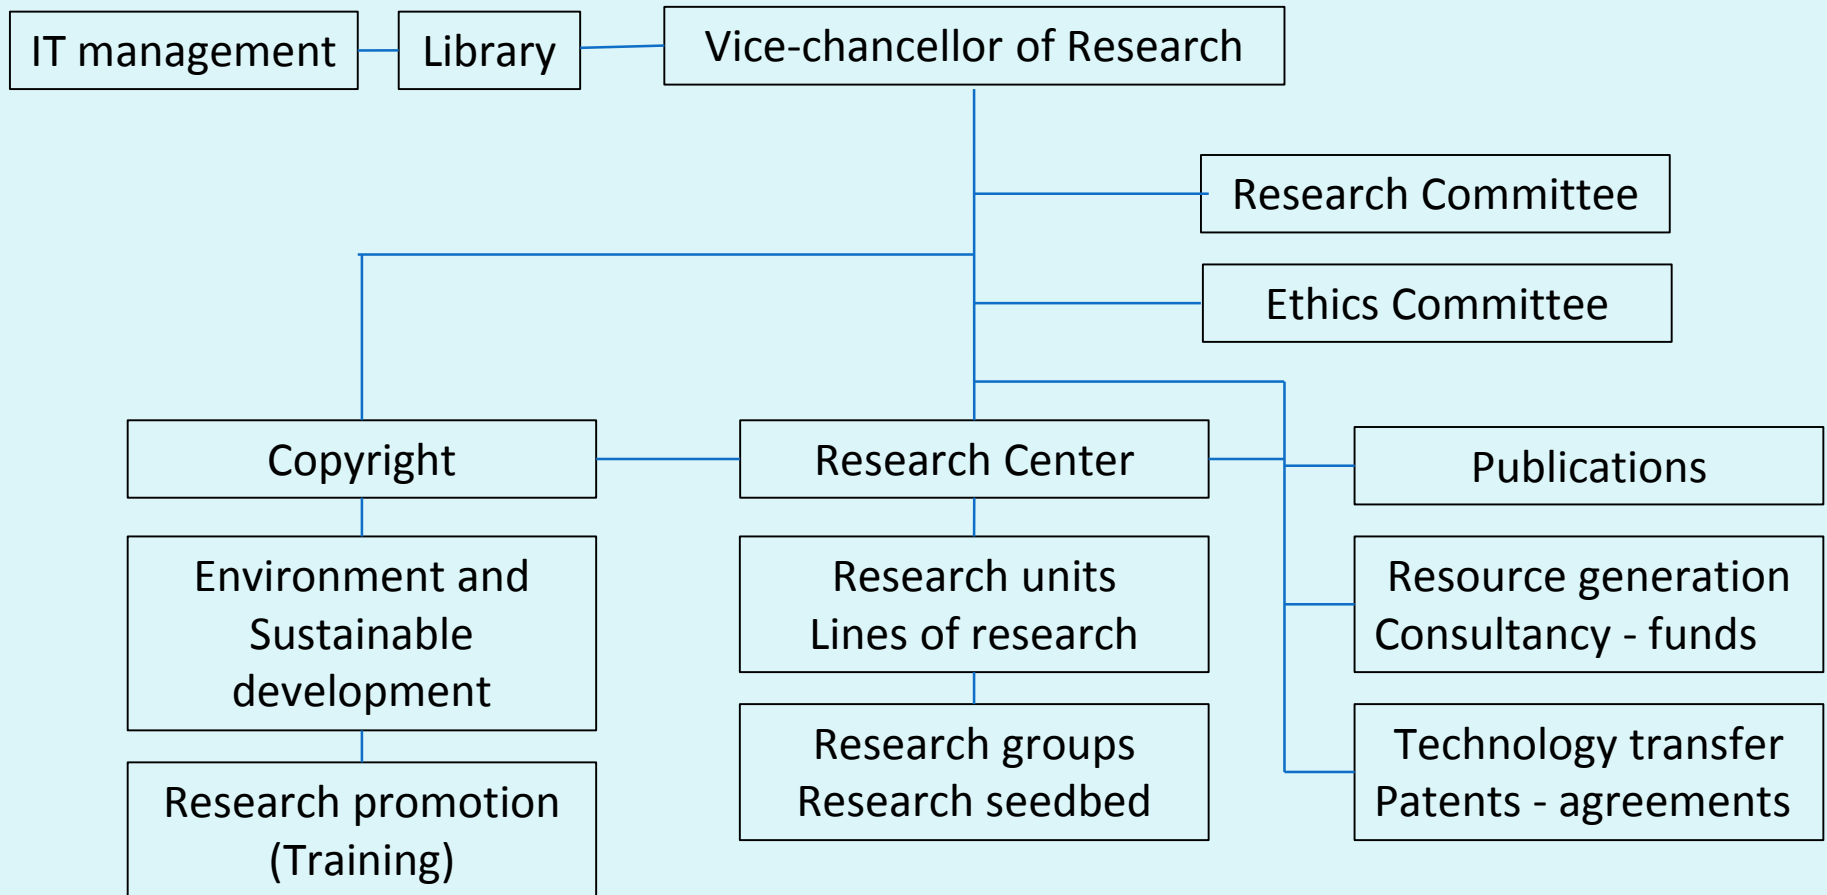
IT management

Library

Vice-chancellor of Research

Research Committee

Ethics Committee

Copyright

Research Center

Publications

Environment and Sustainable development

Research units Lines of research

Resource generation Consultancy - funds

Research promotion (Training)

Research groups Research seedbed

Technology transfer Patents - agreements